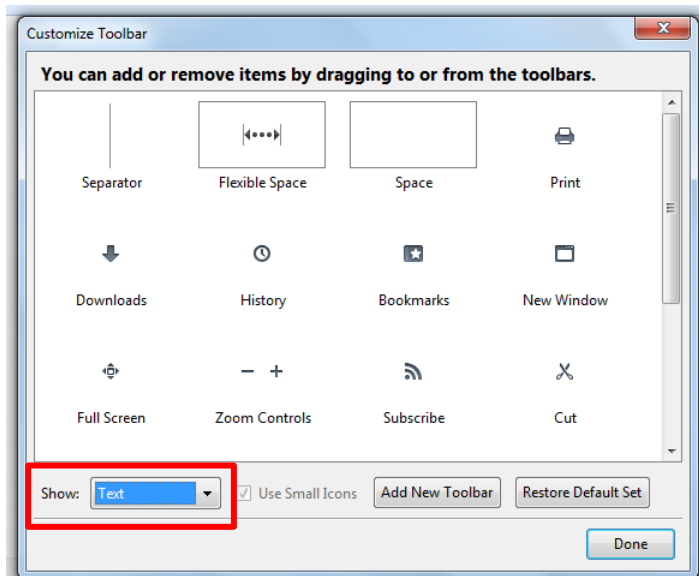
Customize Toolbar

You can add or remove items by dragging to or from the toolbars.

Separator

Flexible Space

Space

Print

Downloads

History

Bookmarks

New Window

Full Screen

− +

Zoom Controls

Subscribe

Cut

Show: Text

Use Small Icons

Add New Toolbar

Restore Default Set

Done